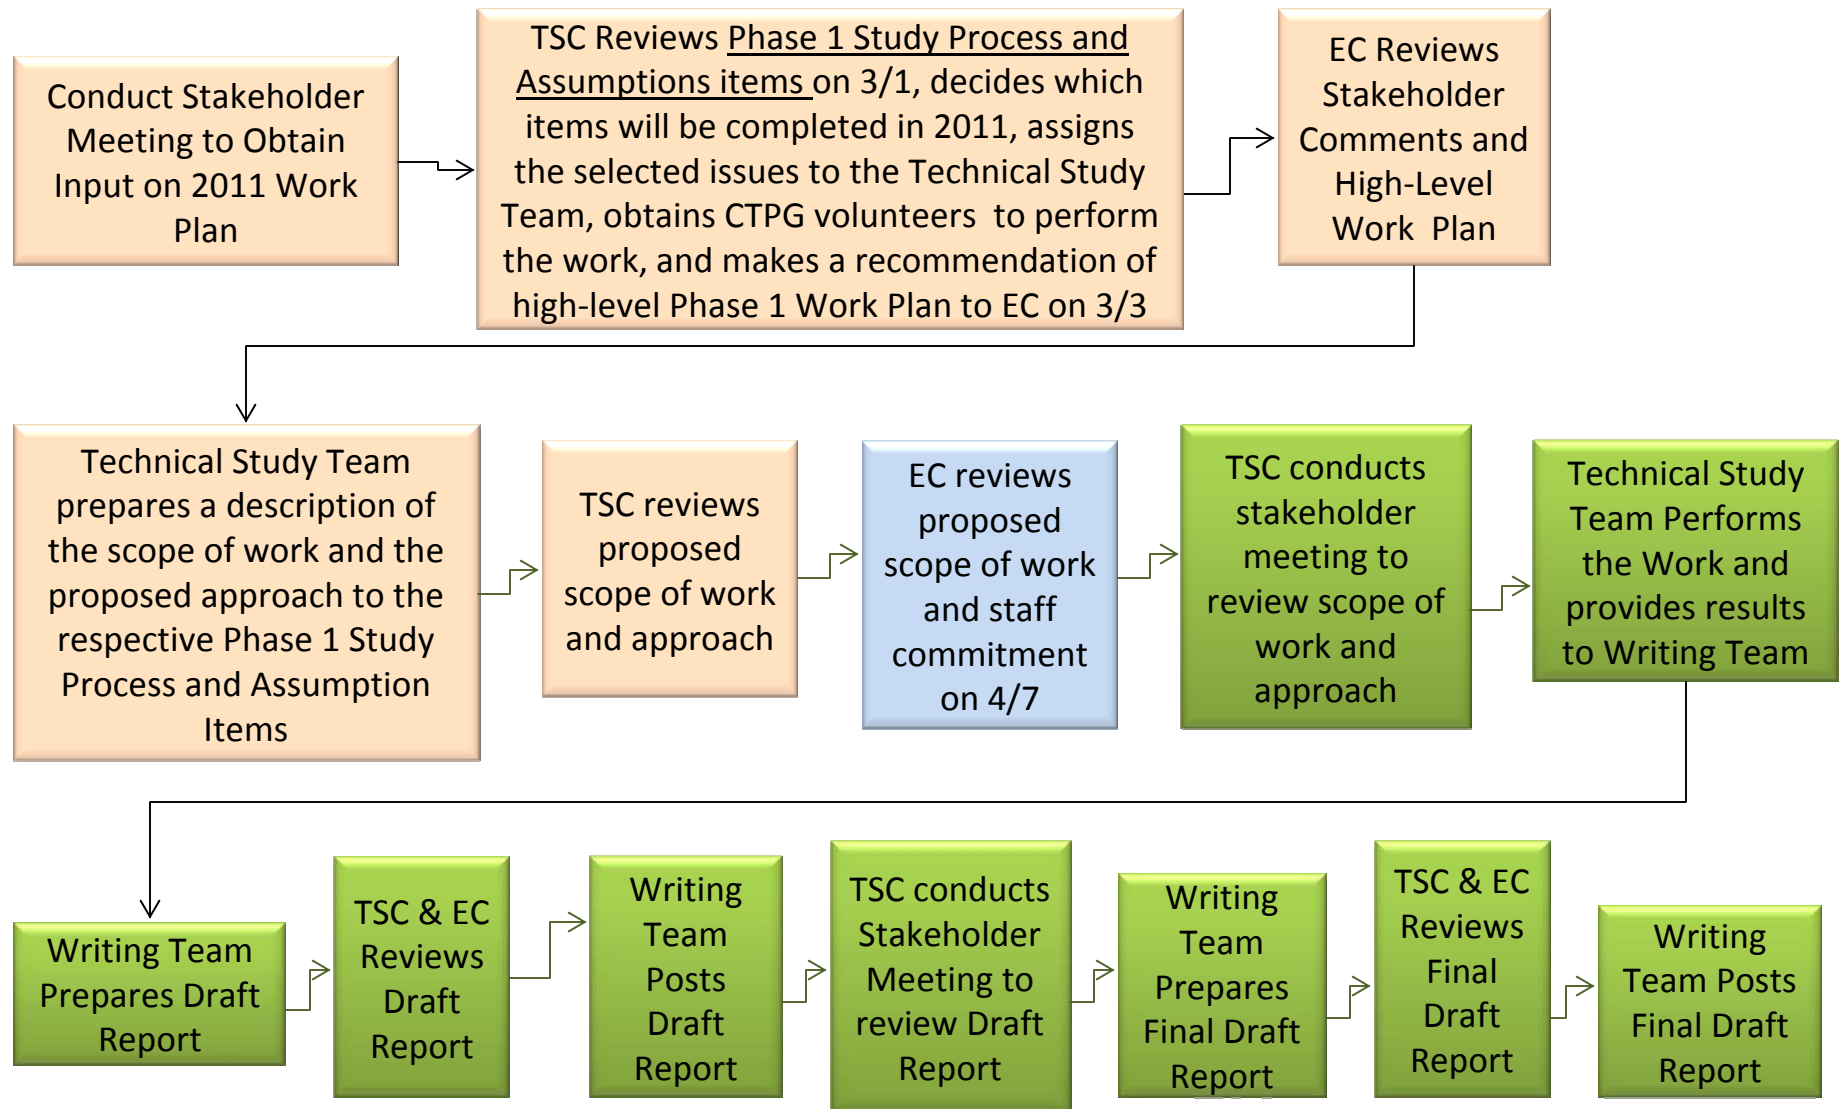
Conduct Stakeholder Meeting to Obtain Input on 2011 Work Plan

TSC Reviews Phase 1 Study Process and Assumptions items on 3/1, decides which items will be completed in 2011, assigns the selected issues to the Technical Study Team, obtains CTPG volunteers to perform the work, and makes a recommendation of high-level Phase 1 Work Plan to EC on 3/3

EC Reviews Stakeholder Comments and High-Level Work Plan

Technical Study Team prepares a description of the scope of work and the proposed approach to the respective Phase 1 Study Process and Assumption Items

TSC reviews proposed scope of work and approach

EC reviews proposed scope of work and staff commitment on 4/7

TSC conducts stakeholder meeting to review scope of work and approach

Technical Study Team Performs the Work and provides results to Writing Team

Writing Team Prepares Draft Report

TSC & EC Reviews Draft Report

Writing Team Posts Draft Report

TSC conducts Stakeholder Meeting to review Draft Report

Writing Team Prepares Final Draft Report

TSC & EC Reviews Final Draft Report

Writing Team Posts Final Draft Report